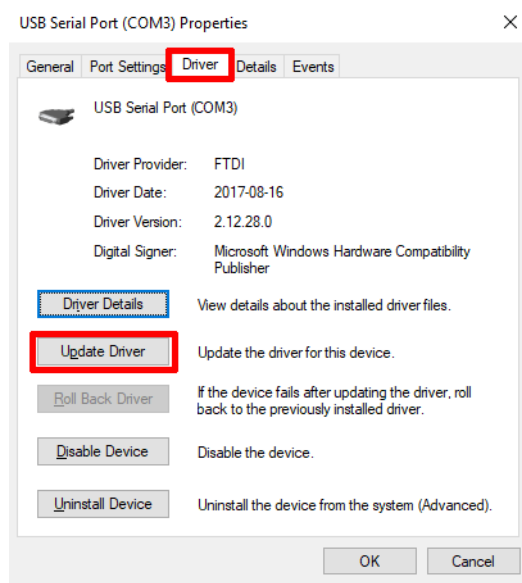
USB Serial Port (COM3) Properties

×

General | Port Settings | Driver | Details | Events

USB Serial Port (COM3)

| | |
|---|---|
| Driver Provider: | FTDI |
| Driver Date: | 2017-08-16 |
| Driver Version: | 2.12.28.0 |
| Digital Signer: | Microsoft Windows Hardware Compatibility Publisher |

Driver Details — View details about the installed driver files.

Update Driver — Update the driver for this device.

Roll Back Driver — If the device fails after updating the driver, roll back to the previously installed driver.

Disable Device — Disable the device.

Uninstall Device — Uninstall the device from the system (Advanced).

OK | Cancel